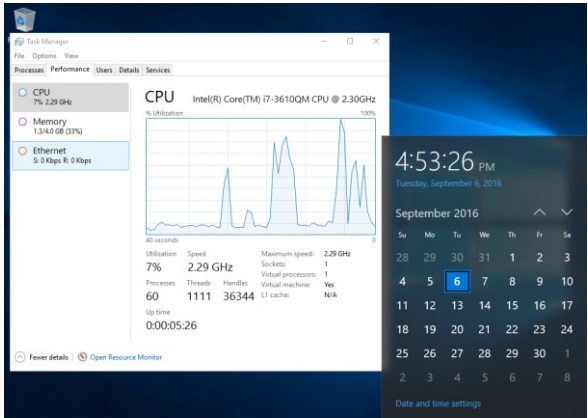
Task Manager
File Options View
Processes Performance Users Details Services

CPU
7% 2.29 GHz

Memory
1.3/4.0 GB (33%)

Ethernet
S: 0 Kbps R: 0 Kbps

CPU Intel(R) Core(TM) i7-3610QM CPU @ 2.30GHz
% Utilization 100%

60 seconds 0

| Utilization | Speed | | Maximum speed: | 2.29 GHz |
|---|---|---|---|---|
| 7% | 2.29 GHz | | Sockets: | 1 |
| Processes | Threads | Handles | Virtual processors: | 1 |
| 60 | 1111 | 36344 | Virtual machine: | Yes |
| | | | L1 cache: | N/A |

Up time
0:00:05:26

Fewer details | Open Resource Monitor

4:53:26 PM
Tuesday, September 6, 2016

September 2016

| Su | Mo | Tu | We | Th | Fr | Sa |
|---|---|---|---|---|---|---|
| 28 | 29 | 30 | 31 | 1 | 2 | 3 |
| 4 | 5 | 6 | 7 | 8 | 9 | 10 |
| 11 | 12 | 13 | 14 | 15 | 16 | 17 |
| 18 | 19 | 20 | 21 | 22 | 23 | 24 |
| 25 | 26 | 27 | 28 | 29 | 30 | 1 |
| 2 | 3 | 4 | 5 | 6 | 7 | 8 |

Date and time settings